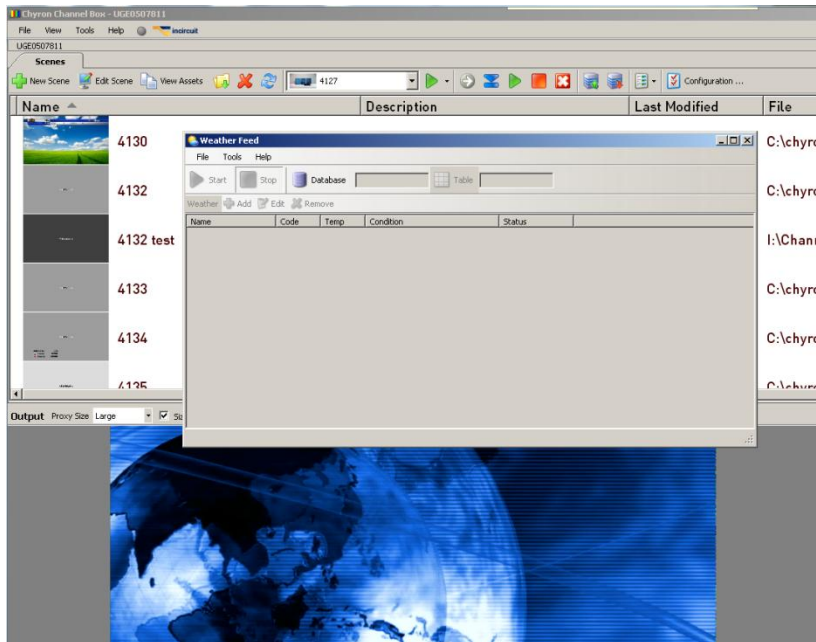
Chyron Channel Box - UGE0507811

File View Tools Help incircuit

UGE0507811

Scenes

New Scene Edit Scene View Assets 4127 Configuration ...

| Name | Description | Last Modified | File |
|---|---|---|---|
| 4130 | | | C:\chyr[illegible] |
| 4132 | | | C:\chyr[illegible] |
| 4132 test | | | I:\Chan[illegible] |
| 4133 | | | C:\chyr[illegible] |
| 4134 | | | C:\chyr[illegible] |
| 4135 | | | C:\chyr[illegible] |

Output Proxy Size Large Si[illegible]

Weather Feed

File Tools Help

Start Stop Database Table

Weather Add Edit Remove

| Name | Code | Temp | Condition | Status |
|---|---|---|---|---|